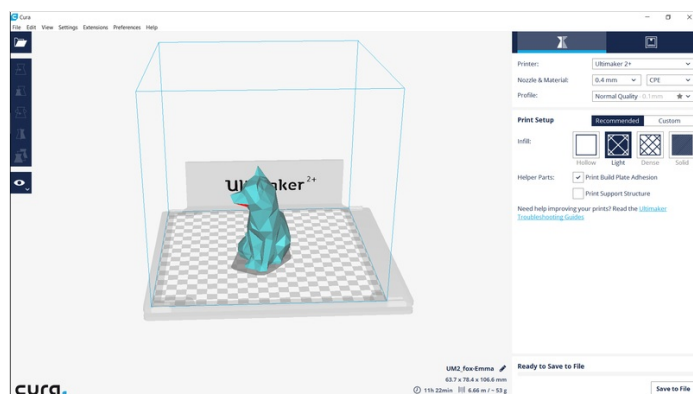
Cura
File Edit View Settings Extensions Preferences Help

Ultimaker 2+

Printer: Ultimaker 2+
Nozzle & Material: 0.4 mm CPE
Profile: Normal Quality 0.1 mm

Print Setup
Recommended Custom
Infill:
Hollow Light Dense Solid
Helper Parts:
Print Build Plate Adhesion
Print Support Structure
Need help improving your prints? Read the Ultimaker Troubleshooting Guides

UM2_fox-Emma
63.7 x 78.4 x 106.6 mm
11h 22min 6.66 m / ~ 53 g

Ready to Save to File
Save to File

cura.